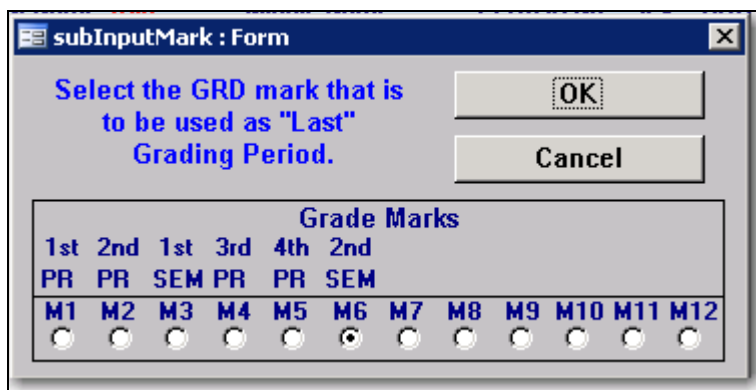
subInputMark : Form

Select the GRD mark that is to be used as "Last" Grading Period.

OK

Cancel

Grade Marks

| 1st PR | 2nd PR | 1st SEM | 3rd PR | 4th PR | 2nd SEM | | | | | | |
|---|---|---|---|---|---|---|---|---|---|---|---|
| M1 | M2 | M3 | M4 | M5 | M6 | M7 | M8 | M9 | M10 | M11 | M12 |